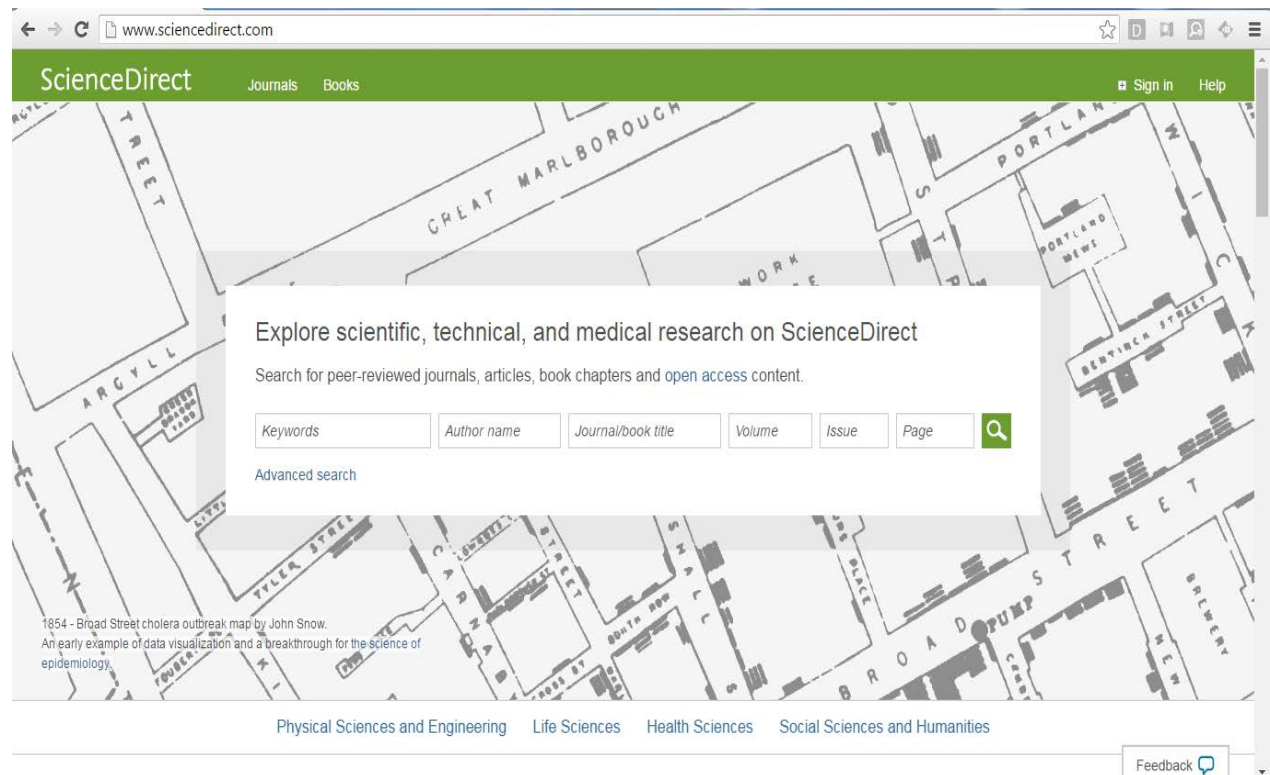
www.sciencedirect.com

ScienceDirect Journals Books Sign in Help

STREET
GREAT MARLBOROUGH
PORTLAND
PORTLAND MEWS
WORK
ARGYLL
BERWICK STREET
TYLER STREET
CARNABY
STREET
BROAD STREET
PUMP
SOUTH ROW
MARSHALL
BREWERY

Explore scientific, technical, and medical research on ScienceDirect

Search for peer-reviewed journals, articles, book chapters and open access content.

Keywords | Author name | Journal/book title | Volume | Issue | Page

Advanced search

1854 - Broad Street cholera outbreak map by John Snow.
An early example of data visualization and a breakthrough for the science of epidemiology.

Physical Sciences and Engineering Life Sciences Health Sciences Social Sciences and Humanities

Feedback